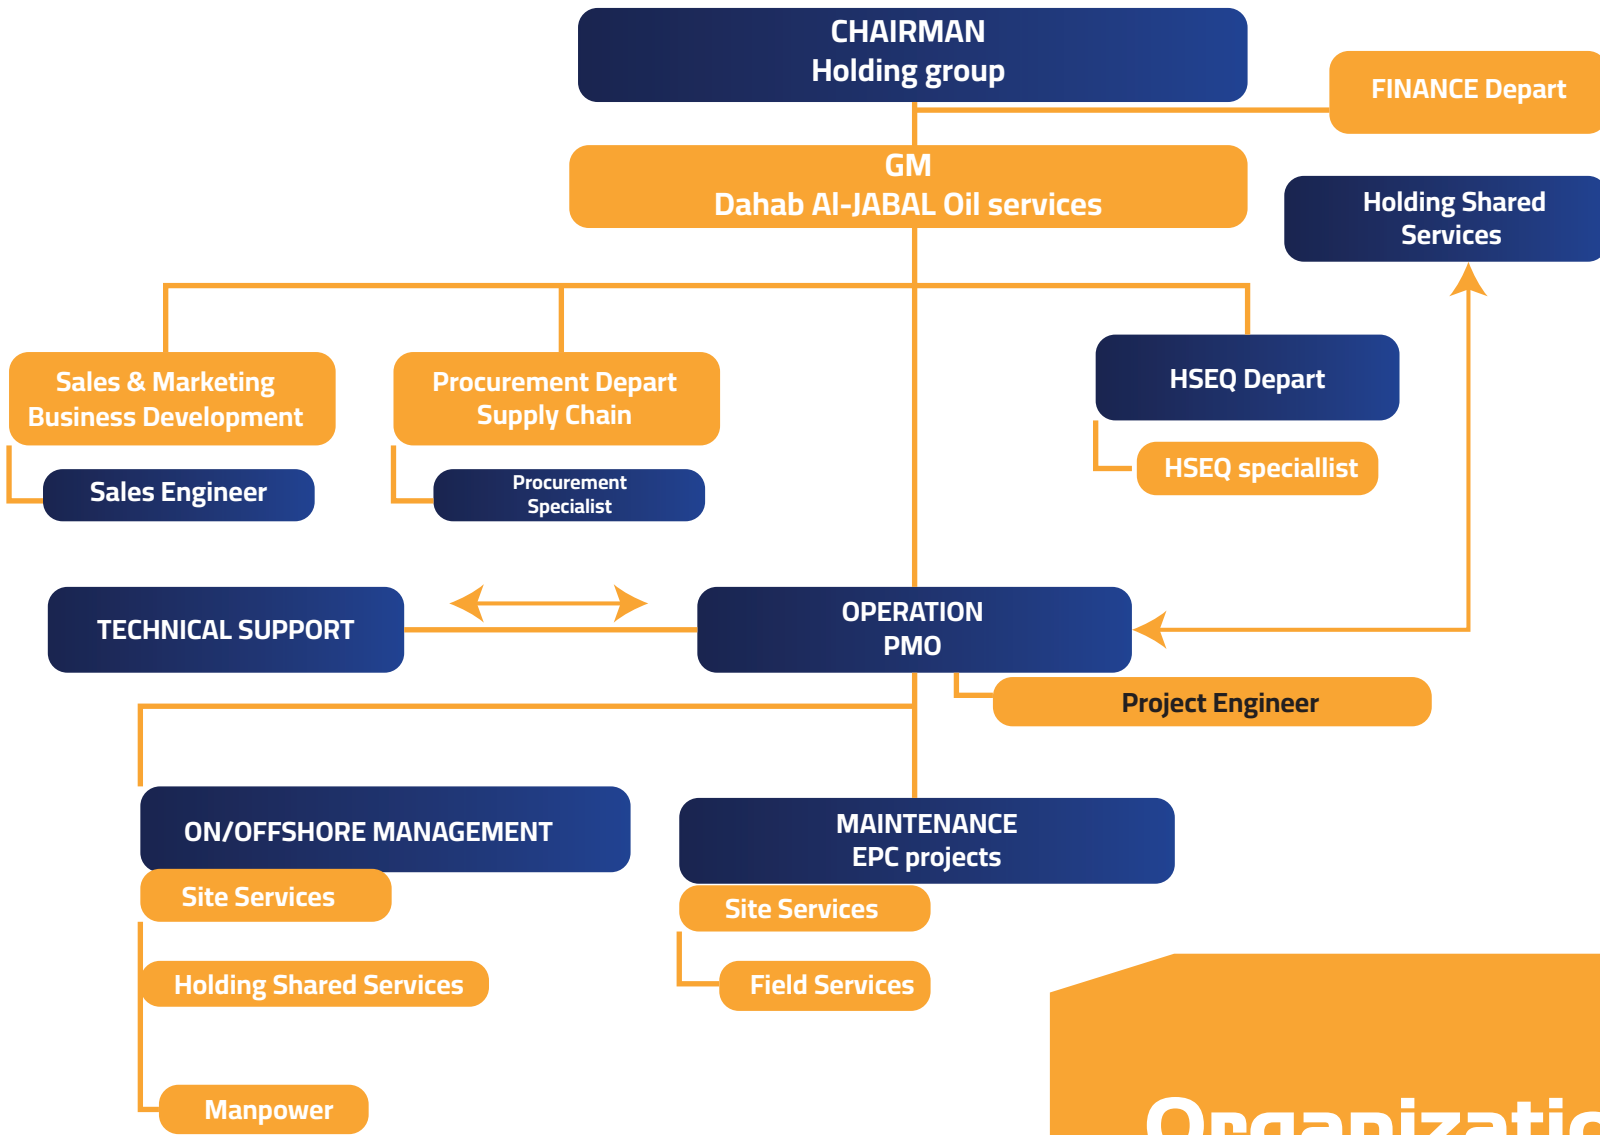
CHAIRMAN
Holding group

FINANCE Depart

GM
Dahab Al-JABAL Oil services

Holding Shared Services

Sales & Marketing
Business Development

Sales Engineer

Procurement Depart
Supply Chain

Procurement Specialist

HSEQ Depart

HSEQ speciallist

TECHNICAL SUPPORT

OPERATION
PMO

Project Engineer

ON/OFFSHORE MANAGEMENT

Site Services

Holding Shared Services

Manpower

MAINTENANCE
EPC projects

Site Services

Field Services

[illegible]